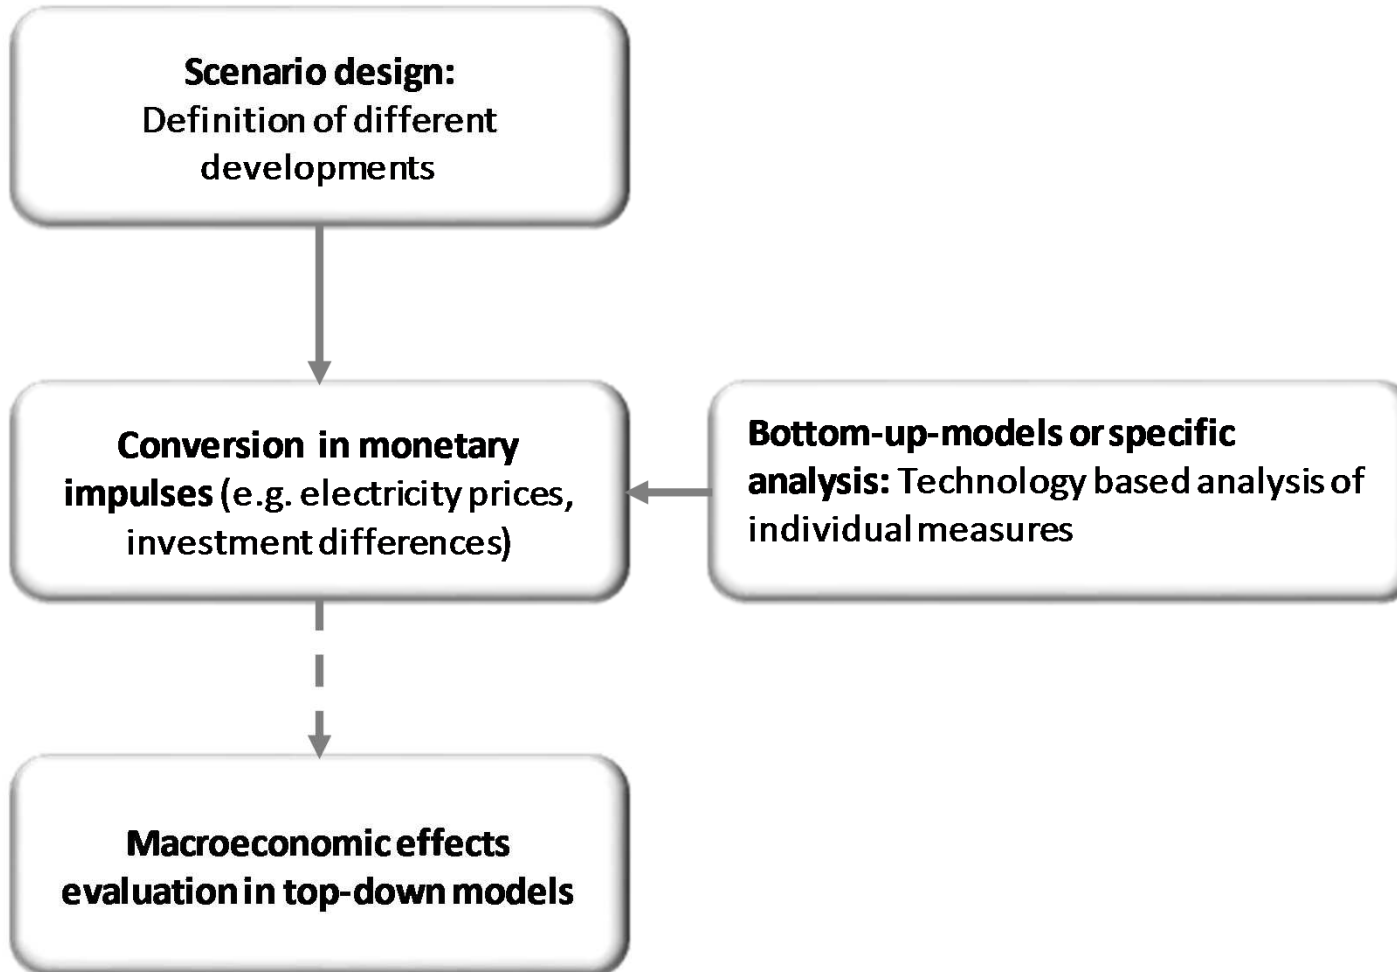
**Scenario design:**
Definition of different developments

**Conversion in monetary impulses** (e.g. electricity prices, investment differences)

**Bottom-up-models or specific analysis:** Technology based analysis of individual measures

**Macroeconomic effects evaluation in top-down models**